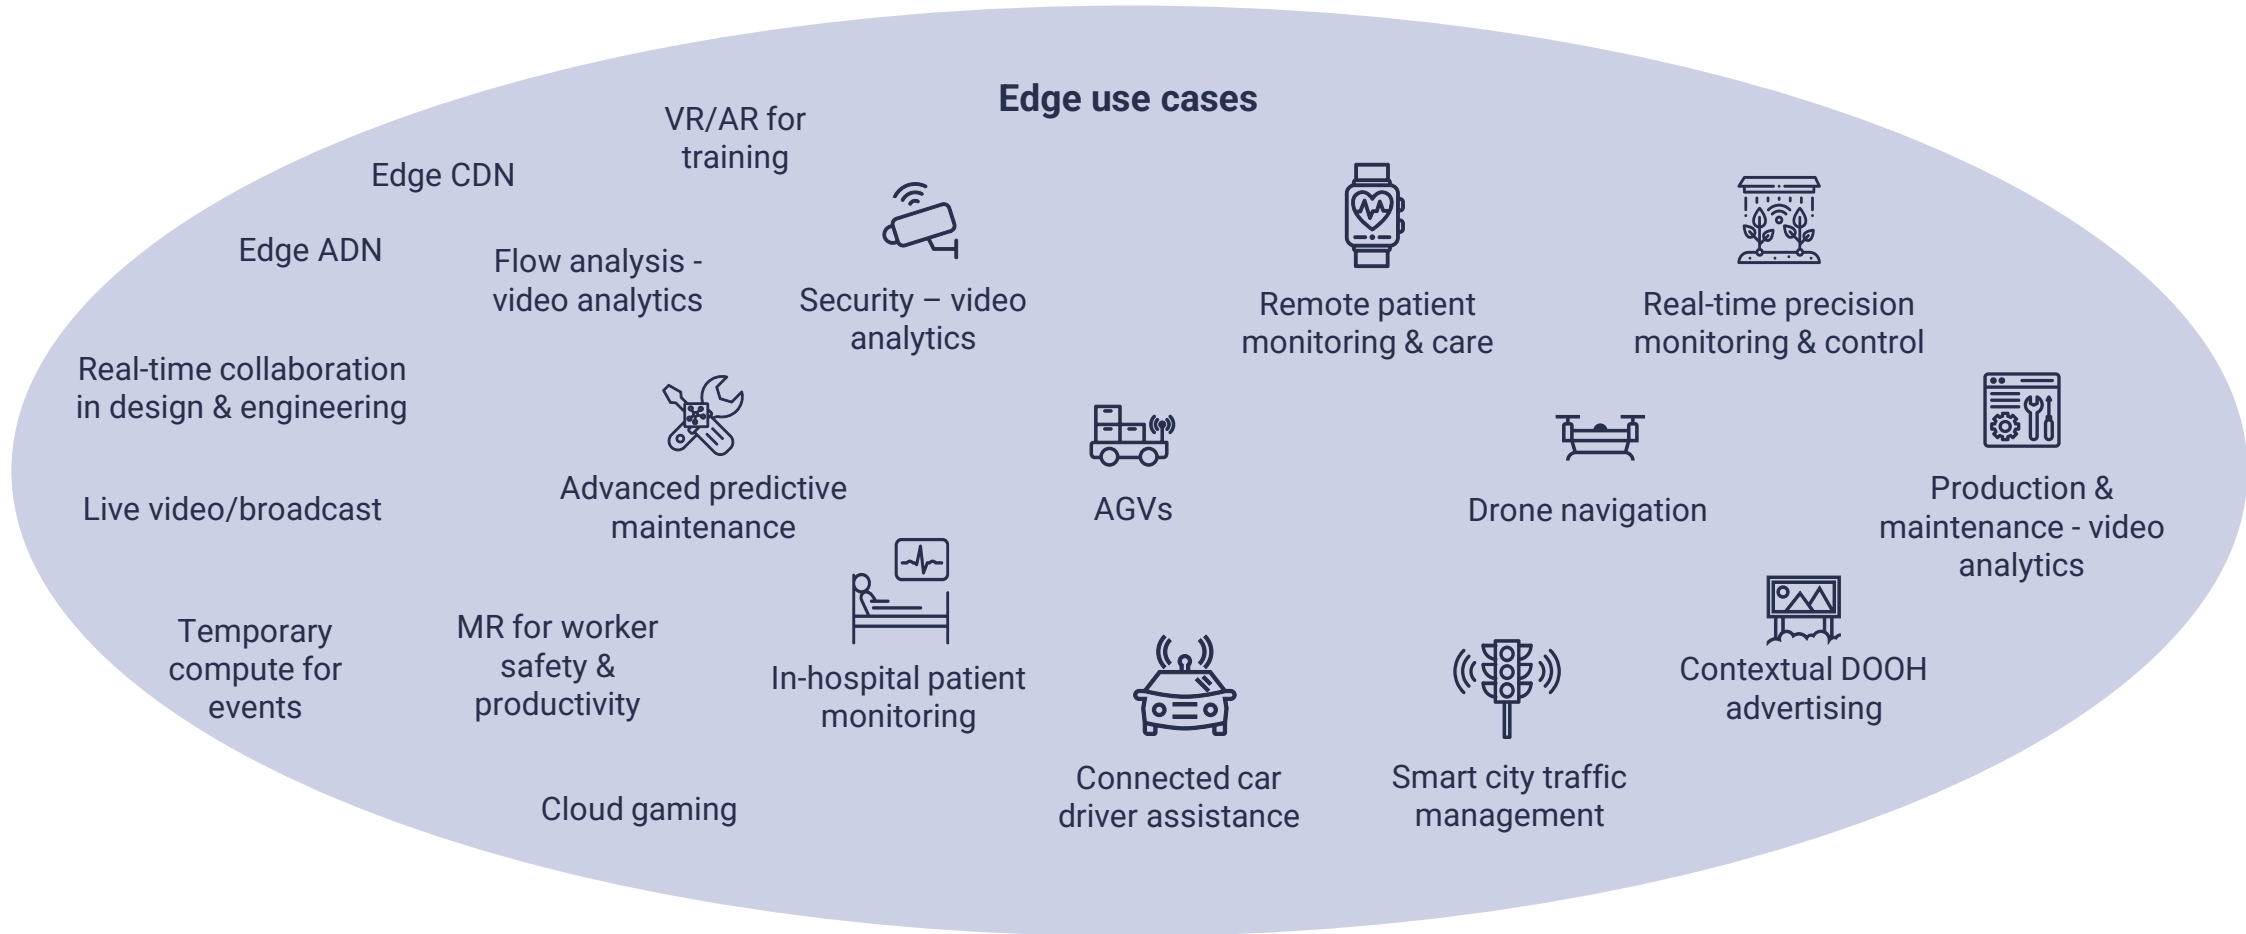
Edge use cases

VR/AR for training

Edge CDN

Edge ADN

Flow analysis - video analytics

Security – video analytics

Remote patient monitoring & care

Real-time precision monitoring & control

Real-time collaboration in design & engineering

Advanced predictive maintenance

AGVs

Drone navigation

Production & maintenance - video analytics

Live video/broadcast

Temporary compute for events

MR for worker safety & productivity

In-hospital patient monitoring

Connected car driver assistance

Smart city traffic management

Contextual DOOH advertising

Cloud gaming